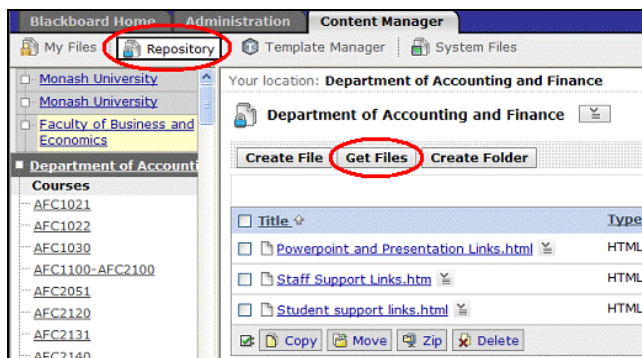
Blackboard Home | Administration | Content Manager

My Files | Repository | Template Manager | System Files

Monash University
Monash University
Faculty of Business and Economics
Department of Account
Courses
AFC1021
AFC1022
AFC1030
AFC1100-AFC2100
AFC2051
AFC2120
AFC2131
AFC2140

Your location: Department of Accounting and Finance

Department of Accounting and Finance

Create File | Get Files | Create Folder

| Title | Type |
|---|---|
| Powerpoint and Presentation Links.html | HTML |
| Staff Support Links.htm | HTML |
| Student support links.html | HTML |

Copy | Move | Zip | Delete